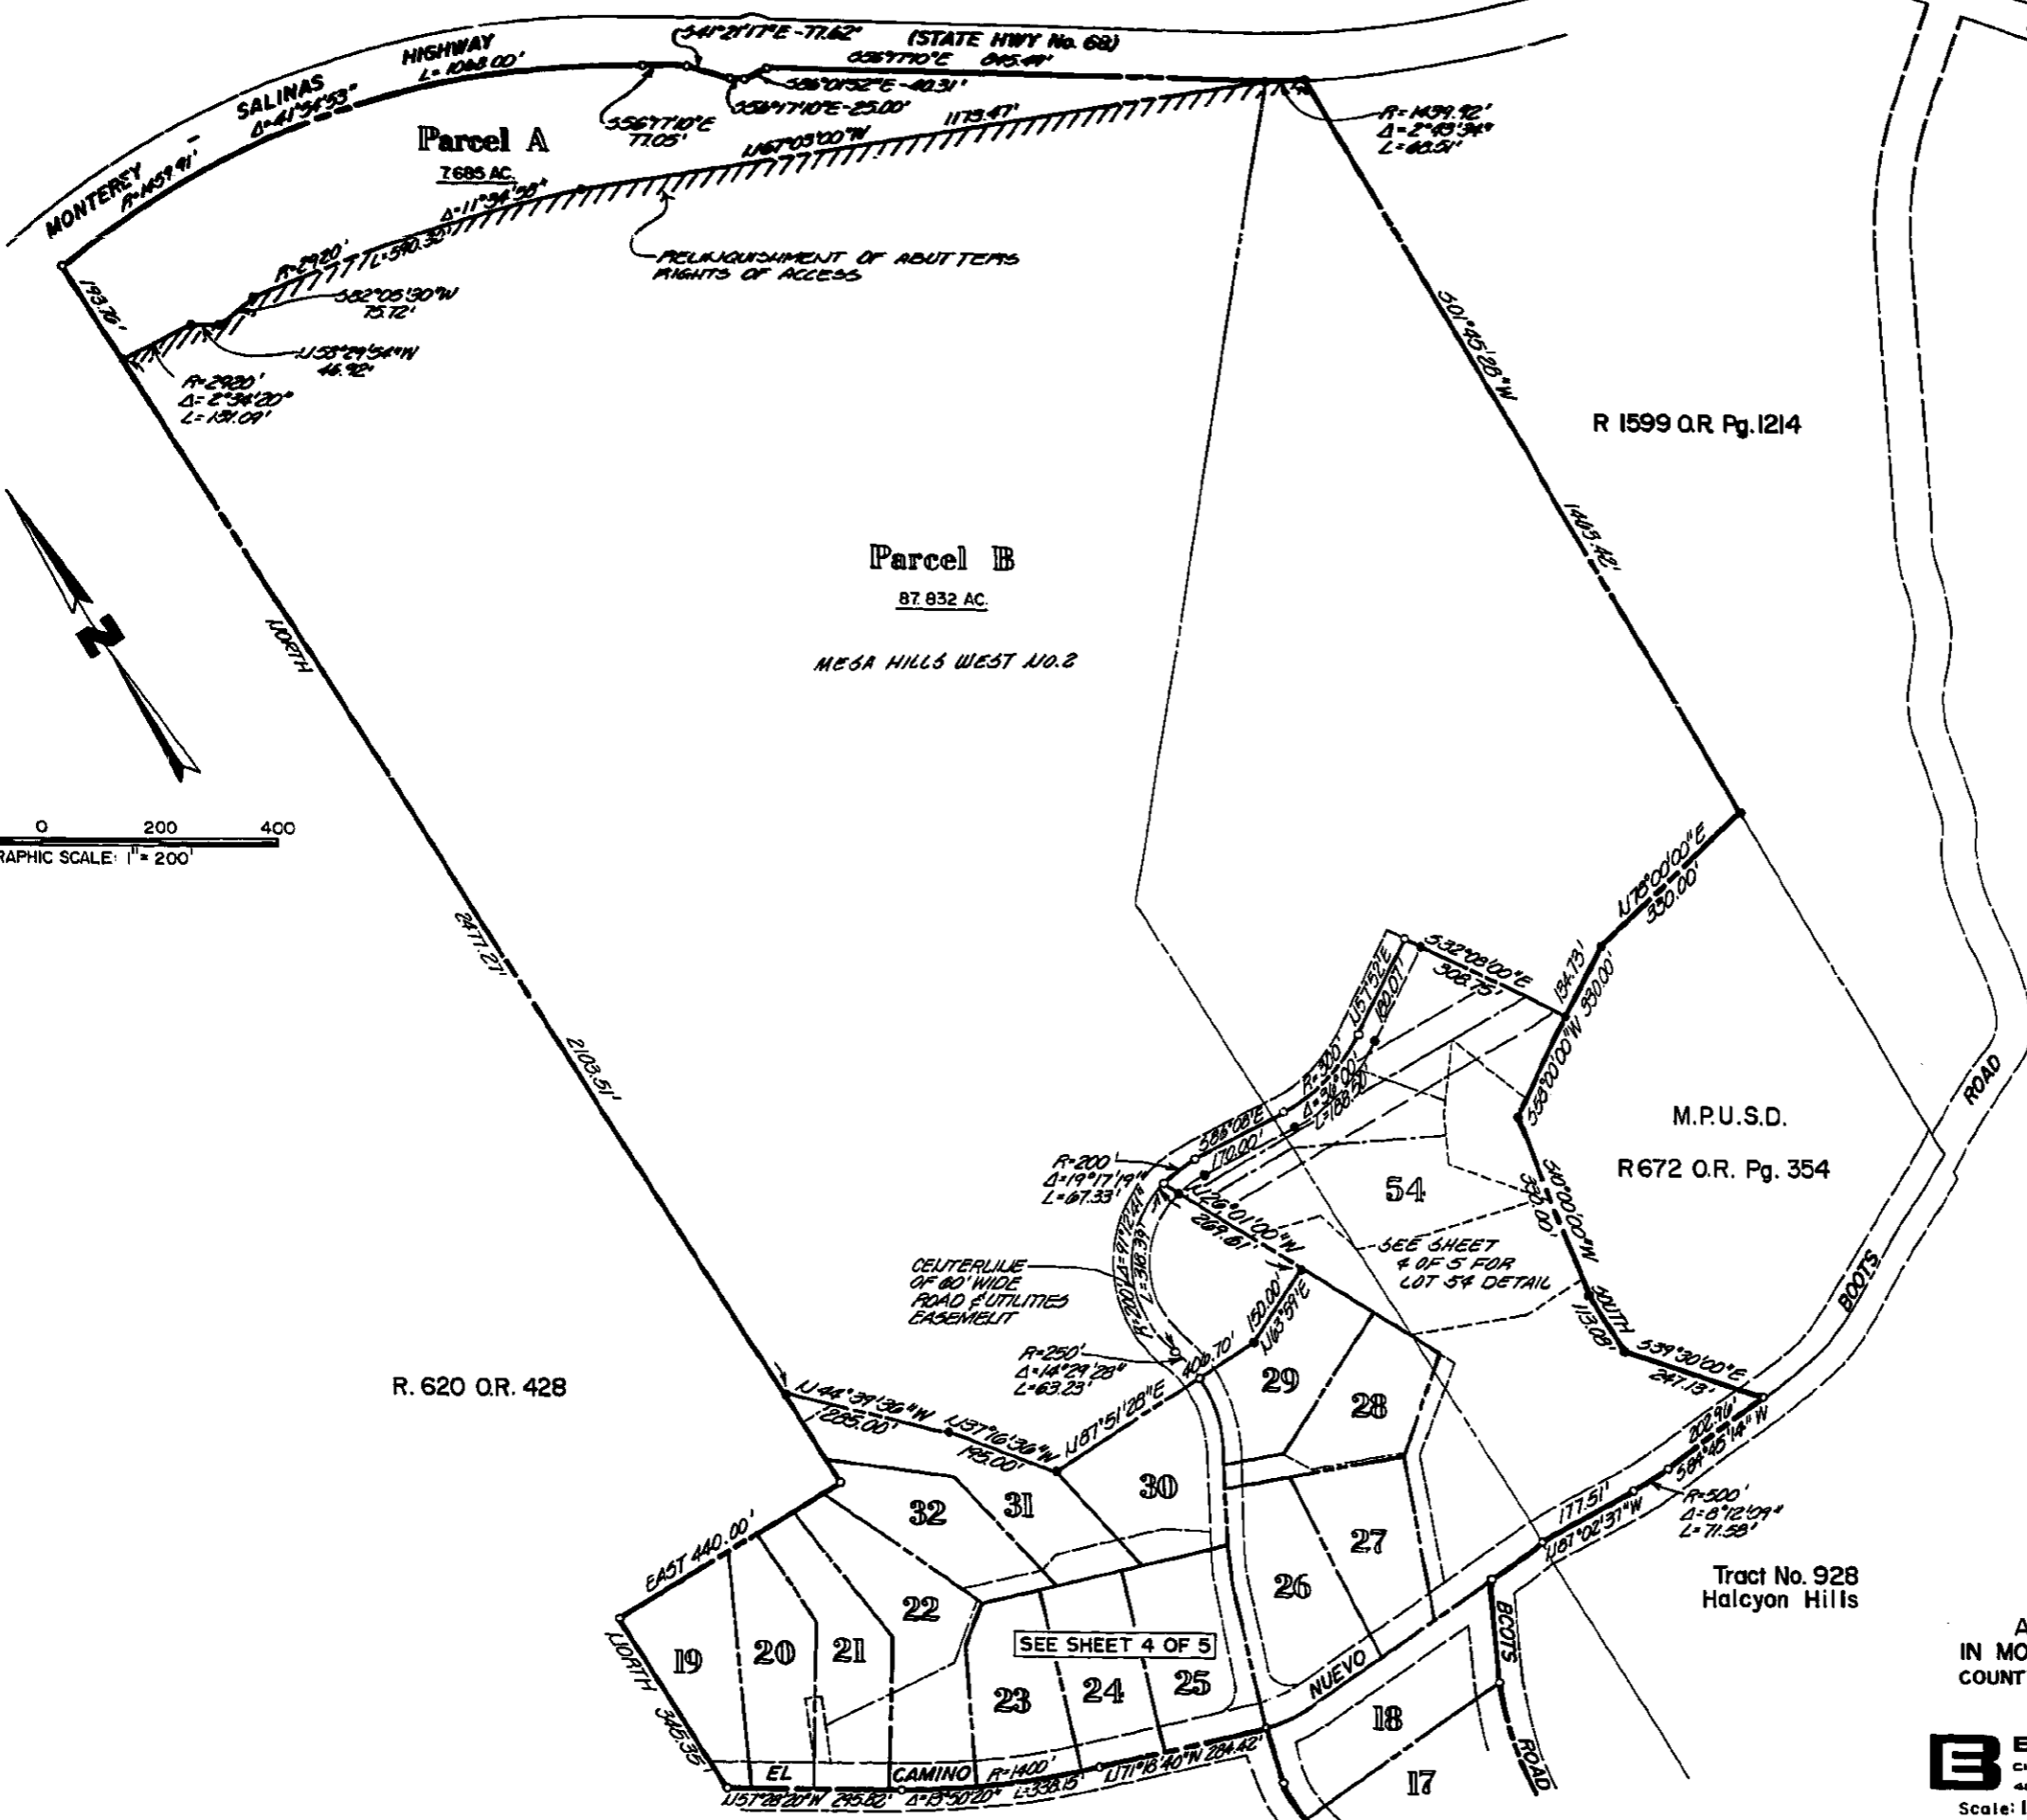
(STATE HWY No. 68)
S41°21'17"E - 77.62'
S56°17'10"E 845.49'
S36°01'52"E - 40.31'
S56°17'10"E - 25.00'
S56°17'10"E 77.05'
HIGHWAY
L = 1068.00'
SALINAS
Δ = 41°34'53"
MONTEREY
R = 1459.91'
Parcel A
7.686 AC.
N67°05'00"W
1173.47'
Δ = 11°34'58"
R = 2920'
L = 590.32'
S82°05'30"W 75.72'
N58°29'54"W 46.92'
R = 2920'
Δ = 2°34'20"
L = 131.09'
193.76'
RELINQUISHMENT OF ABUTTERS RIGHTS OF ACCESS
R = 1439.92'
Δ = 2°13'34"
L = 60.51'
S01°45'26"W
1403.42'
R 1599 O.R. Pg. 1214
Parcel B
87.832 AC.
MEGA HILLS WEST NO. 2
NORTH
0 200 400
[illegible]RAPHIC SCALE: 1" = 200'
2477.27'
2103.51'
N75°00'00"E 330.00'
S32°08'00"E 308.75'
N57°52'E 122.07'
184.73'
S58°00'00"W 930.00'
R = 300' Δ = 36°00' L = 188.50'
S88°08'E 170.00'
M.P.U.S.D.
R672 O.R. Pg. 354
ROAD
R = 200
Δ = 19°17'19"
L = 67.33'
R = 200' Δ = 91°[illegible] L = 318.39'
N26°01'00"W 268.61'
54
S0°00'00"W 330.00'
SEE SHEET 4 OF 5 FOR LOT 54 DETAIL
SOUTH 113.08'
S39°30'00"E 247.13'
BOOTS
CENTERLINE OF 60' WIDE ROAD & UTILITIES EASEMENT
R = 250'
Δ = 14°29'28"
L = 63.23'
N16°59'E 150.00'
400.70'
29
28
R. 620 O.R. 428
N44°39'36"W 225.00'
N37°16'36"W 195.00'
N87°51'28"E
30
32
31
27
26
202.96'
S84°45'14"W
R = 500'
Δ = 8°12'09"
L = 71.58'
177.51'
N81°02'37"W
Tract No. 928
Halcyon Hills
EAST 440.00'
22
SEE SHEET 4 OF 5
19
20
21
23
24
25
NUEVO
BOOTS
ROAD
NORTH 346.35'
18
17
EL
CAMINO
R = 1400'
N57°28'20"W 295.82'
Δ = 13°50'20"
L = 338.15'
N71°18'40"N 284.42'
A
IN MO
COUNT
E
Scale: 1